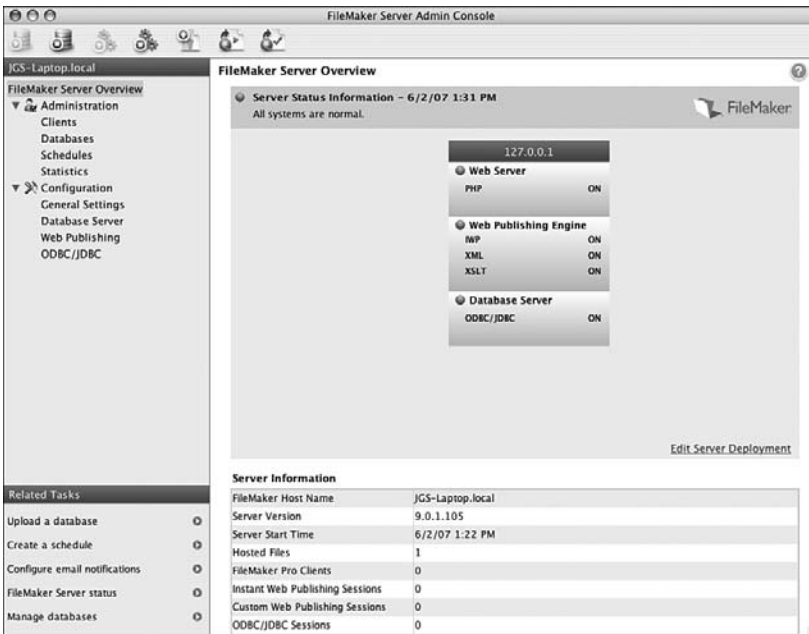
FileMaker Server Admin Console

JGS-Laptop.local

FileMaker Server Overview
Administration
Clients
Databases
Schedules
Statistics
Configuration
General Settings
Database Server
Web Publishing
ODBC/JDBC

Related Tasks

Upload a database
Create a schedule
Configure email notifications
FileMaker Server status
Manage databases

FileMaker Server Overview

Server Status Information – 6/2/07 1:31 PM
All systems are normal.

FileMaker

127.0.0.1

Web Server
PHP ON

Web Publishing Engine
IWP ON
XML ON
XSLT ON

Database Server
ODBC/JDBC ON

Edit Server Deployment

Server Information

| | |
|---|---|
| FileMaker Host Name | JGS-Laptop.local |
| Server Version | 9.0.1.105 |
| Server Start Time | 6/2/07 1:22 PM |
| Hosted Files | 1 |
| FileMaker Pro Clients | 0 |
| Instant Web Publishing Sessions | 0 |
| Custom Web Publishing Sessions | 0 |
| ODBC/JDBC Sessions | 0 |